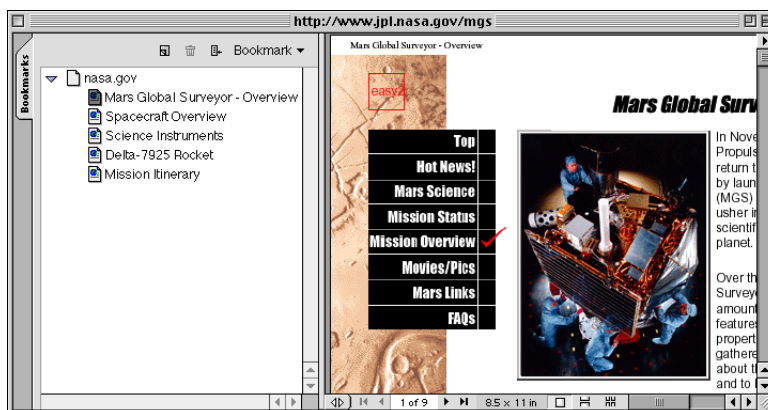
http://www.jpl.nasa.gov/mgs

Bookmarks

Bookmark ▾

nasa.gov
Mars Global Surveyor - Overview
Spacecraft Overview
Science Instruments
Delta-7925 Rocket
Mission Itinerary

Mars Global Surveyor - Overview

easy2

Mars Global Surv

Top
Hot News!
Mars Science
Mission Status
Mission Overview
Movies/Pics
Mars Links
FAQs

In Nove
Propuls
return t
by laun
(MGS)
usher i
scientif
planet.

Over th
Survey
amoun
feature
propert
gathere
about t
and to

1 of 9

8.5 x 11 in